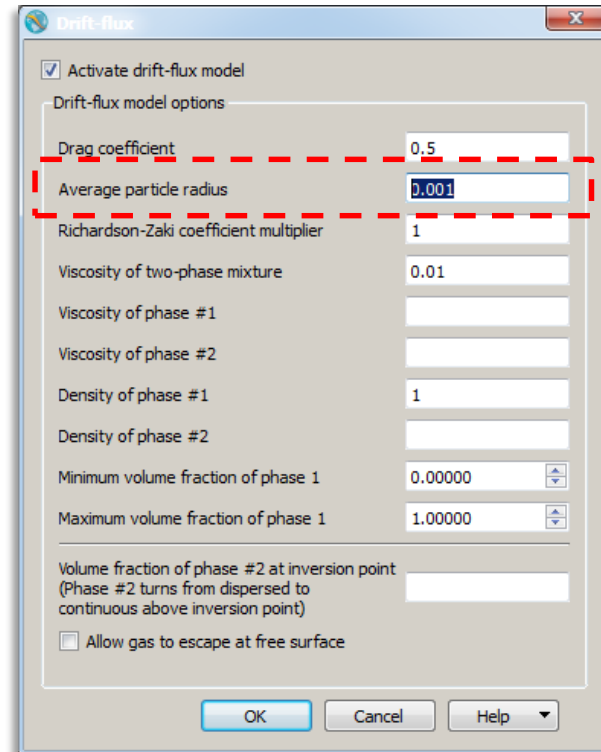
Drift-flux

Activate drift-flux model

Drift-flux model options

Drag coefficient 0.5

Average particle radius 0.001

Richardson-Zaki coefficient multiplier 1

Viscosity of two-phase mixture 0.01

Viscosity of phase #1

Viscosity of phase #2

Density of phase #1 1

Density of phase #2

Minimum volume fraction of phase 1 0.00000

Maximum volume fraction of phase 1 1.00000

Volume fraction of phase #2 at inversion point (Phase #2 turns from dispersed to continuous above inversion point)

Allow gas to escape at free surface

OK Cancel Help